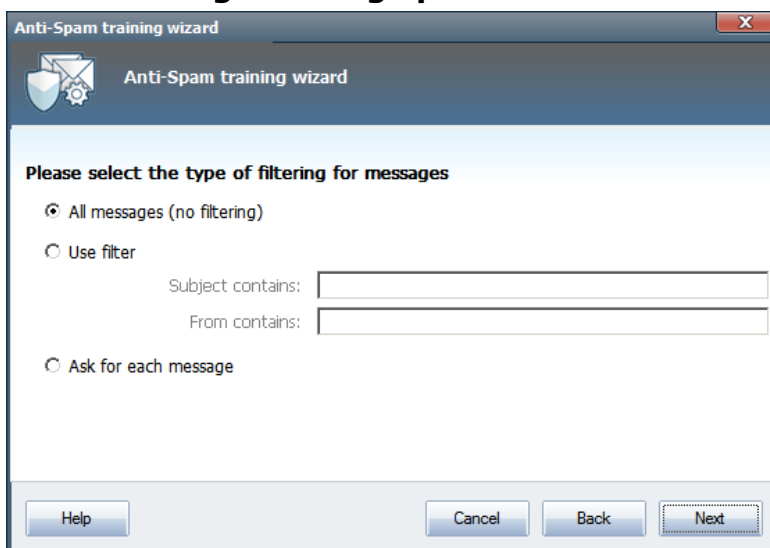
Anti-Spam training wizard

Anti-Spam training wizard

Please select the type of filtering for messages

All messages (no filtering)

Use filter

Subject contains:

From contains:

Ask for each message

Help

Cancel

Back

Next